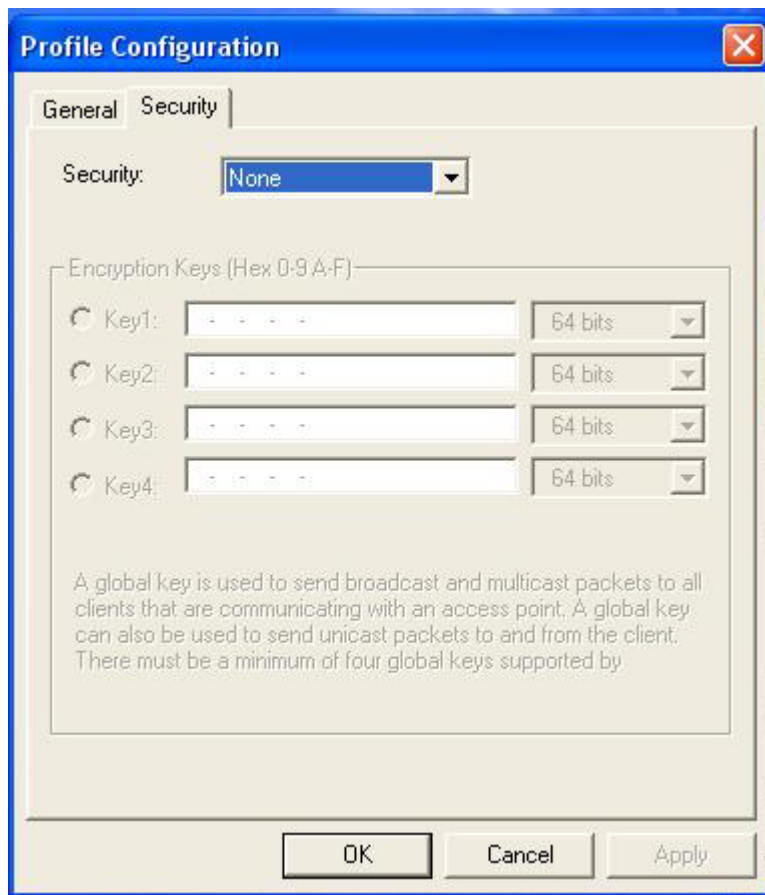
Profile Configuration

General Security

Security: None

Encryption Keys (Hex 0-9 A-F)

Key1: - - - - - 64 bits

Key2: - - - - - 64 bits

Key3: - - - - - 64 bits

Key4: - - - - - 64 bits

A global key is used to send broadcast and multicast packets to all clients that are communicating with an access point. A global key can also be used to send unicast packets to and from the client. There must be a minimum of four global keys supported by

OK Cancel Apply